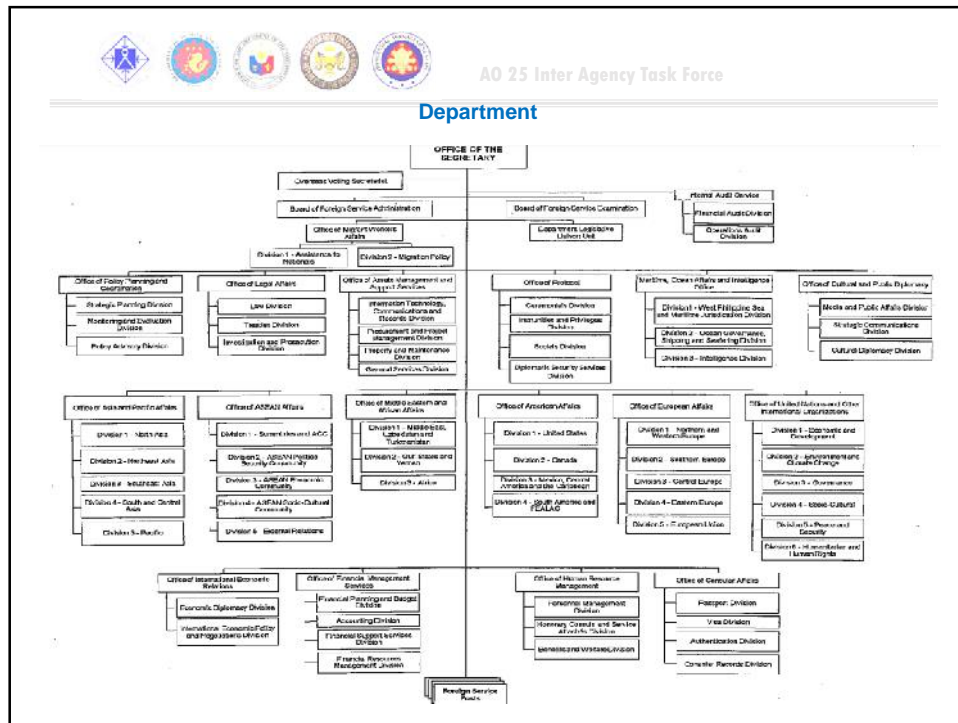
AO 25 Inter Agency Task Force

Department

OFFICE OF THE SECRETARY

Overseas Voting Secretariat

Board of Foreign Service Administration

Board of Foreign Service Examination

Internal Audit Service

Financial Audit Division

Operations Audit Division

Office of Migrant Workers Affairs

Department Legislative Liaison Unit

Division 1 - Assistance to Nationals

Division 2 - Migration Policy

Office of Policy Planning and Coordination

Strategic Planning Division

Monitoring and Evaluation Division

Policy Advisory Division

Office of Legal Affairs

Law Division

Treaties Division

Investigation and Prosecution Division

Office of Assets Management and Support Services

Information Technology, Communications and Records Division

Procurement and Project Management Division

Property and Maintenance Division

General Services Division

Office of Protocol

Ceremonials Division

Immunities and Privileges Division

Society Division

Diplomatic Security Services Division

Maritime, Ocean Affairs and Intelligence Office

Division 1 - West Philippine Sea and Maritime Jurisdiction Division

Division 2 - Ocean Governance, Shipping and Seafaring Division

Division 3 - Intelligence Division

Office of Cultural and Public Diplomacy

Media and Public Affairs Division

Strategic Communications Division

Cultural Diplomacy Division

Office of Asian and Pacific Affairs

Division 1 - North Asia

Division 2 - Northeast Asia

Division 3 - Southeast Asia

Division 4 - South and Central Asia

Division 5 - Pacific

Office of ASEAN Affairs

Division 1 - Summit-level and ACC

Division 2 - ASEAN Political Security Community

Division 3 - ASEAN Economic Community

Division 4 - ASEAN Socio-Cultural Community

Division 5 - External Relations

Office of Middle Eastern and African Affairs

Division 1 - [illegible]

Division 2 - Gulf States and Yemen

Division 3 - Africa

Office of American Affairs

Division 1 - United States

Division 2 - Canada

Division 3 - Mexico, Central America and the Caribbean

Division 4 - South America and FEALAC

Office of European Affairs

Division 1 - Northern and Western Europe

Division 2 - Southern Europe

Division 3 - Central Europe

Division 4 - Eastern Europe

Division 5 - European Union

Office of United Nations and Other International Organizations

Division 1 - Economic and Development

Division 2 - Environment and Climate Change

Division 3 - Governance

Division 4 - Socio-Cultural

Division 5 - Peace and Security

Division 6 - Humanitarian and Human Rights

Office of International Economic Relations

Economic Diplomacy Division

International Economic Policy and Programs Division

Office of Financial Management Services

Financial Planning and Budget Division

Accounting Division

Financial Support Services Division

Financial Resources Management Division

Office of Human Resource Management

Personnel Management Division

Honorary Consuls and Service Attachés Division

Benefits and Welfare Division

Office of Consular Affairs

Passport Division

Visa Division

Authentication Division

Consular Records Division

Foreign Service Posts